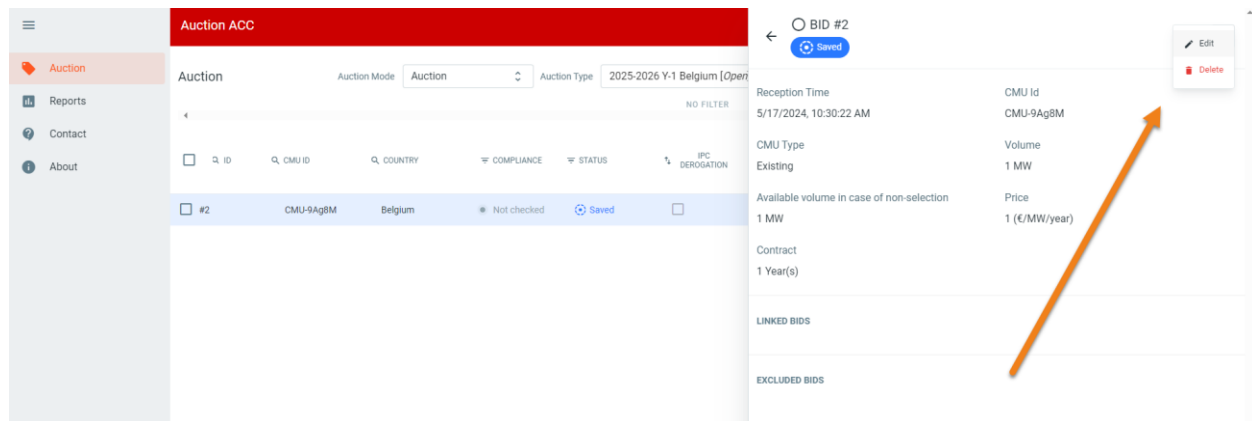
Auction
Reports
Contact
About

Auction ACC

Auction
Auction Mode
Auction
Auction Type
2025-2026 Y-1 Belgium [Open

NO FILTER

ID
CMU ID
COUNTRY
COMPLIANCE
STATUS
IPC DEROGATION

| ID | CMU ID | COUNTRY | COMPLIANCE | STATUS | IPC DEROGATION |
|---|---|---|---|---|---|
| #2 | CMU-9Ag8M | Belgium | Not checked | Saved | |

BID #2
Saved

Edit
Delete

Reception Time
5/17/2024, 10:30:22 AM

CMU Id
CMU-9Ag8M

CMU Type
Existing

Volume
1 MW

Available volume in case of non-selection
1 MW

Price
1 (€/MW/year)

Contract
1 Year(s)

LINKED BIDS

EXCLUDED BIDS